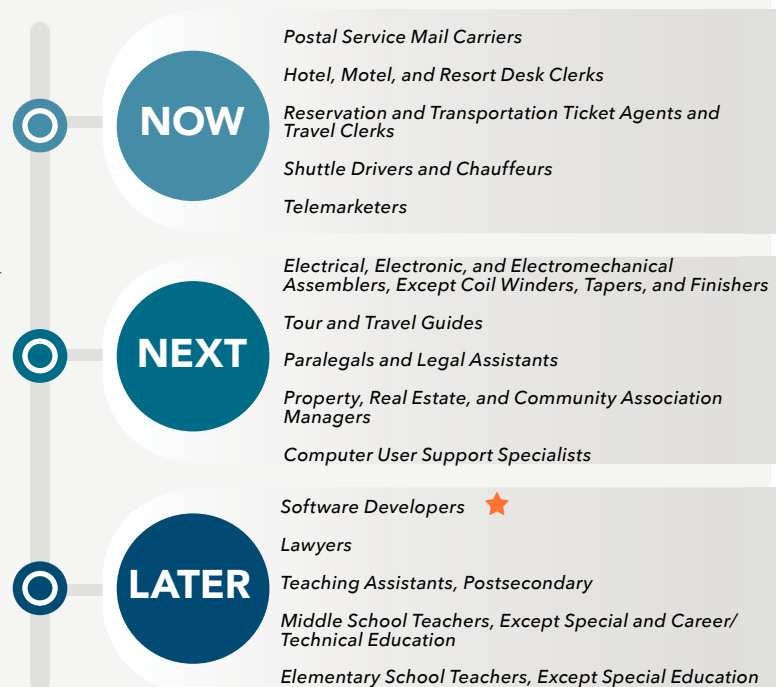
NOW

Postal Service Mail Carriers

Hotel, Motel, and Resort Desk Clerks

Reservation and Transportation Ticket Agents and Travel Clerks

Shuttle Drivers and Chauffeurs

Telemarketers

NEXT

Electrical, Electronic, and Electromechanical Assemblers, Except Coil Winders, Tapers, and Finishers

Tour and Travel Guides

Paralegals and Legal Assistants

Property, Real Estate, and Community Association Managers

Computer User Support Specialists

LATER

Software Developers

Lawyers

Teaching Assistants, Postsecondary

Middle School Teachers, Except Special and Career/ Technical Education

Elementary School Teachers, Except Special Education